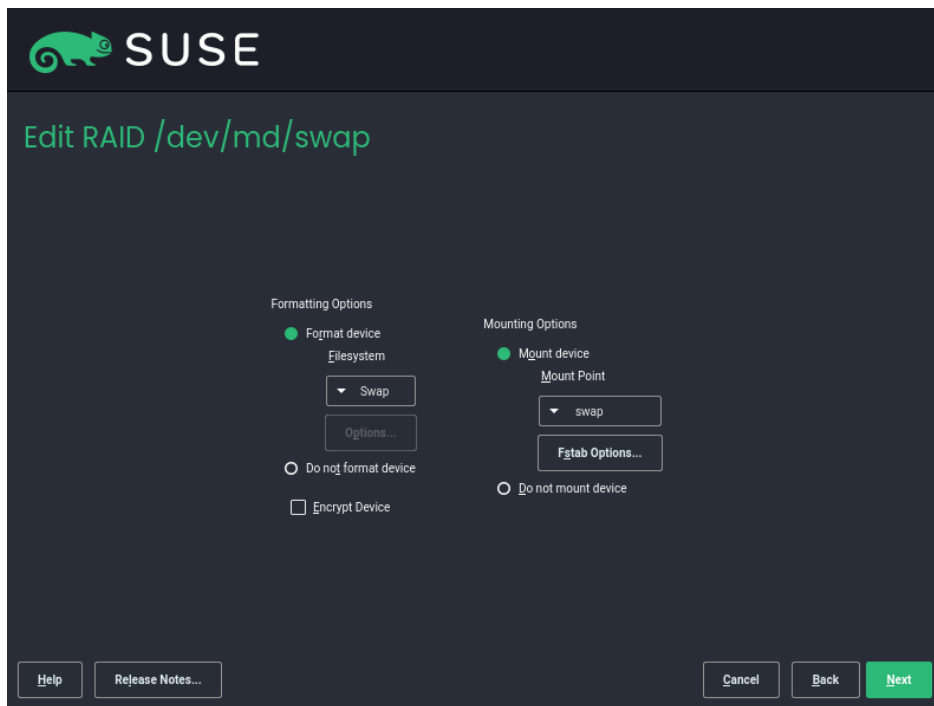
SUSE

Edit RAID /dev/md/swap

Formatting Options

Format device

Filesystem

Swap

Options...

Do not format device

Encrypt Device

Mounting Options

Mount device

Mount Point

swap

Fstab Options...

Do not mount device

Help

Release Notes...

Cancel

Back

Next